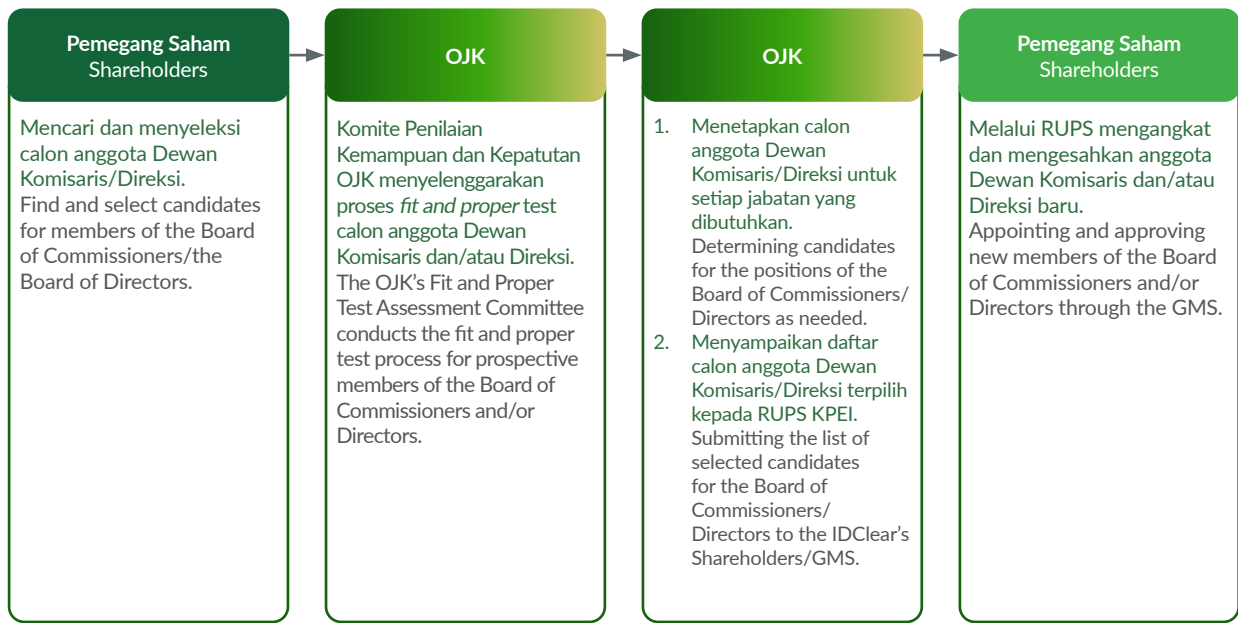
Pemegang Saham
Shareholders

Mencari dan menyeleksi calon anggota Dewan Komisaris/Direksi.
Find and select candidates for members of the Board of Commissioners/the Board of Directors.

OJK

Komite Penilaian Kemampuan dan Kepatutan OJK menyelenggarakan proses fit and proper test calon anggota Dewan Komisaris dan/atau Direksi.
The OJK's Fit and Proper Test Assessment Committee conducts the fit and proper test process for prospective members of the Board of Commissioners and/or Directors.

OJK

1. Menetapkan calon anggota Dewan Komisaris/Direksi untuk setiap jabatan yang dibutuhkan.
Determining candidates for the positions of the Board of Commissioners/ Directors as needed.
2. Menyampaikan daftar calon anggota Dewan Komisaris/Direksi terpilih kepada RUPS KPEI.
Submitting the list of selected candidates for the Board of Commissioners/ Directors to the IDClear's Shareholders/GMS.

Pemegang Saham
Shareholders

Melalui RUPS mengangkat dan mengesahkan anggota Dewan Komisaris dan/atau Direksi baru.
Appointing and approving new members of the Board of Commissioners and/or Directors through the GMS.